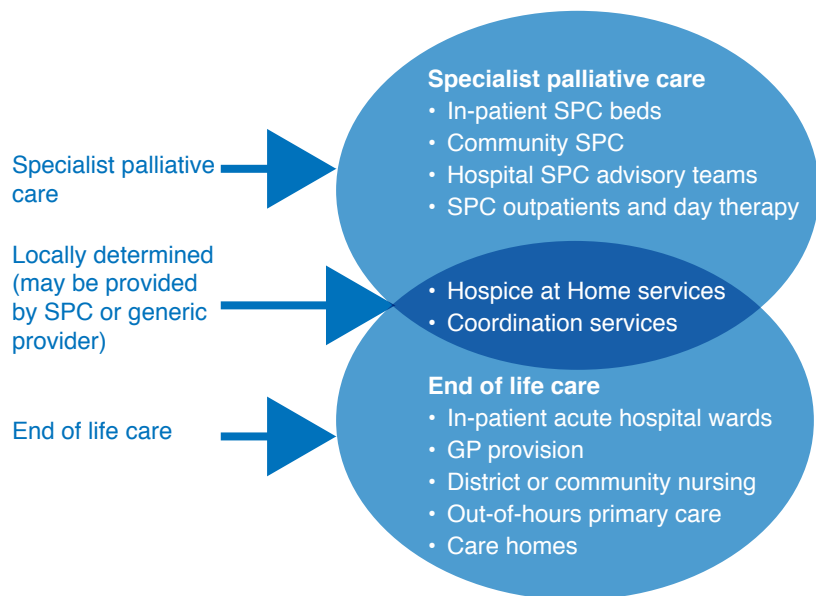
Specialist palliative care

Locally determined (may be provided by SPC or generic provider)

End of life care

Specialist palliative care
• In-patient SPC beds
• Community SPC
• Hospital SPC advisory teams
• SPC outpatients and day therapy

• Hospice at Home services
• Coordination services

End of life care
• In-patient acute hospital wards
• GP provision
• District or community nursing
• Out-of-hours primary care
• Care homes